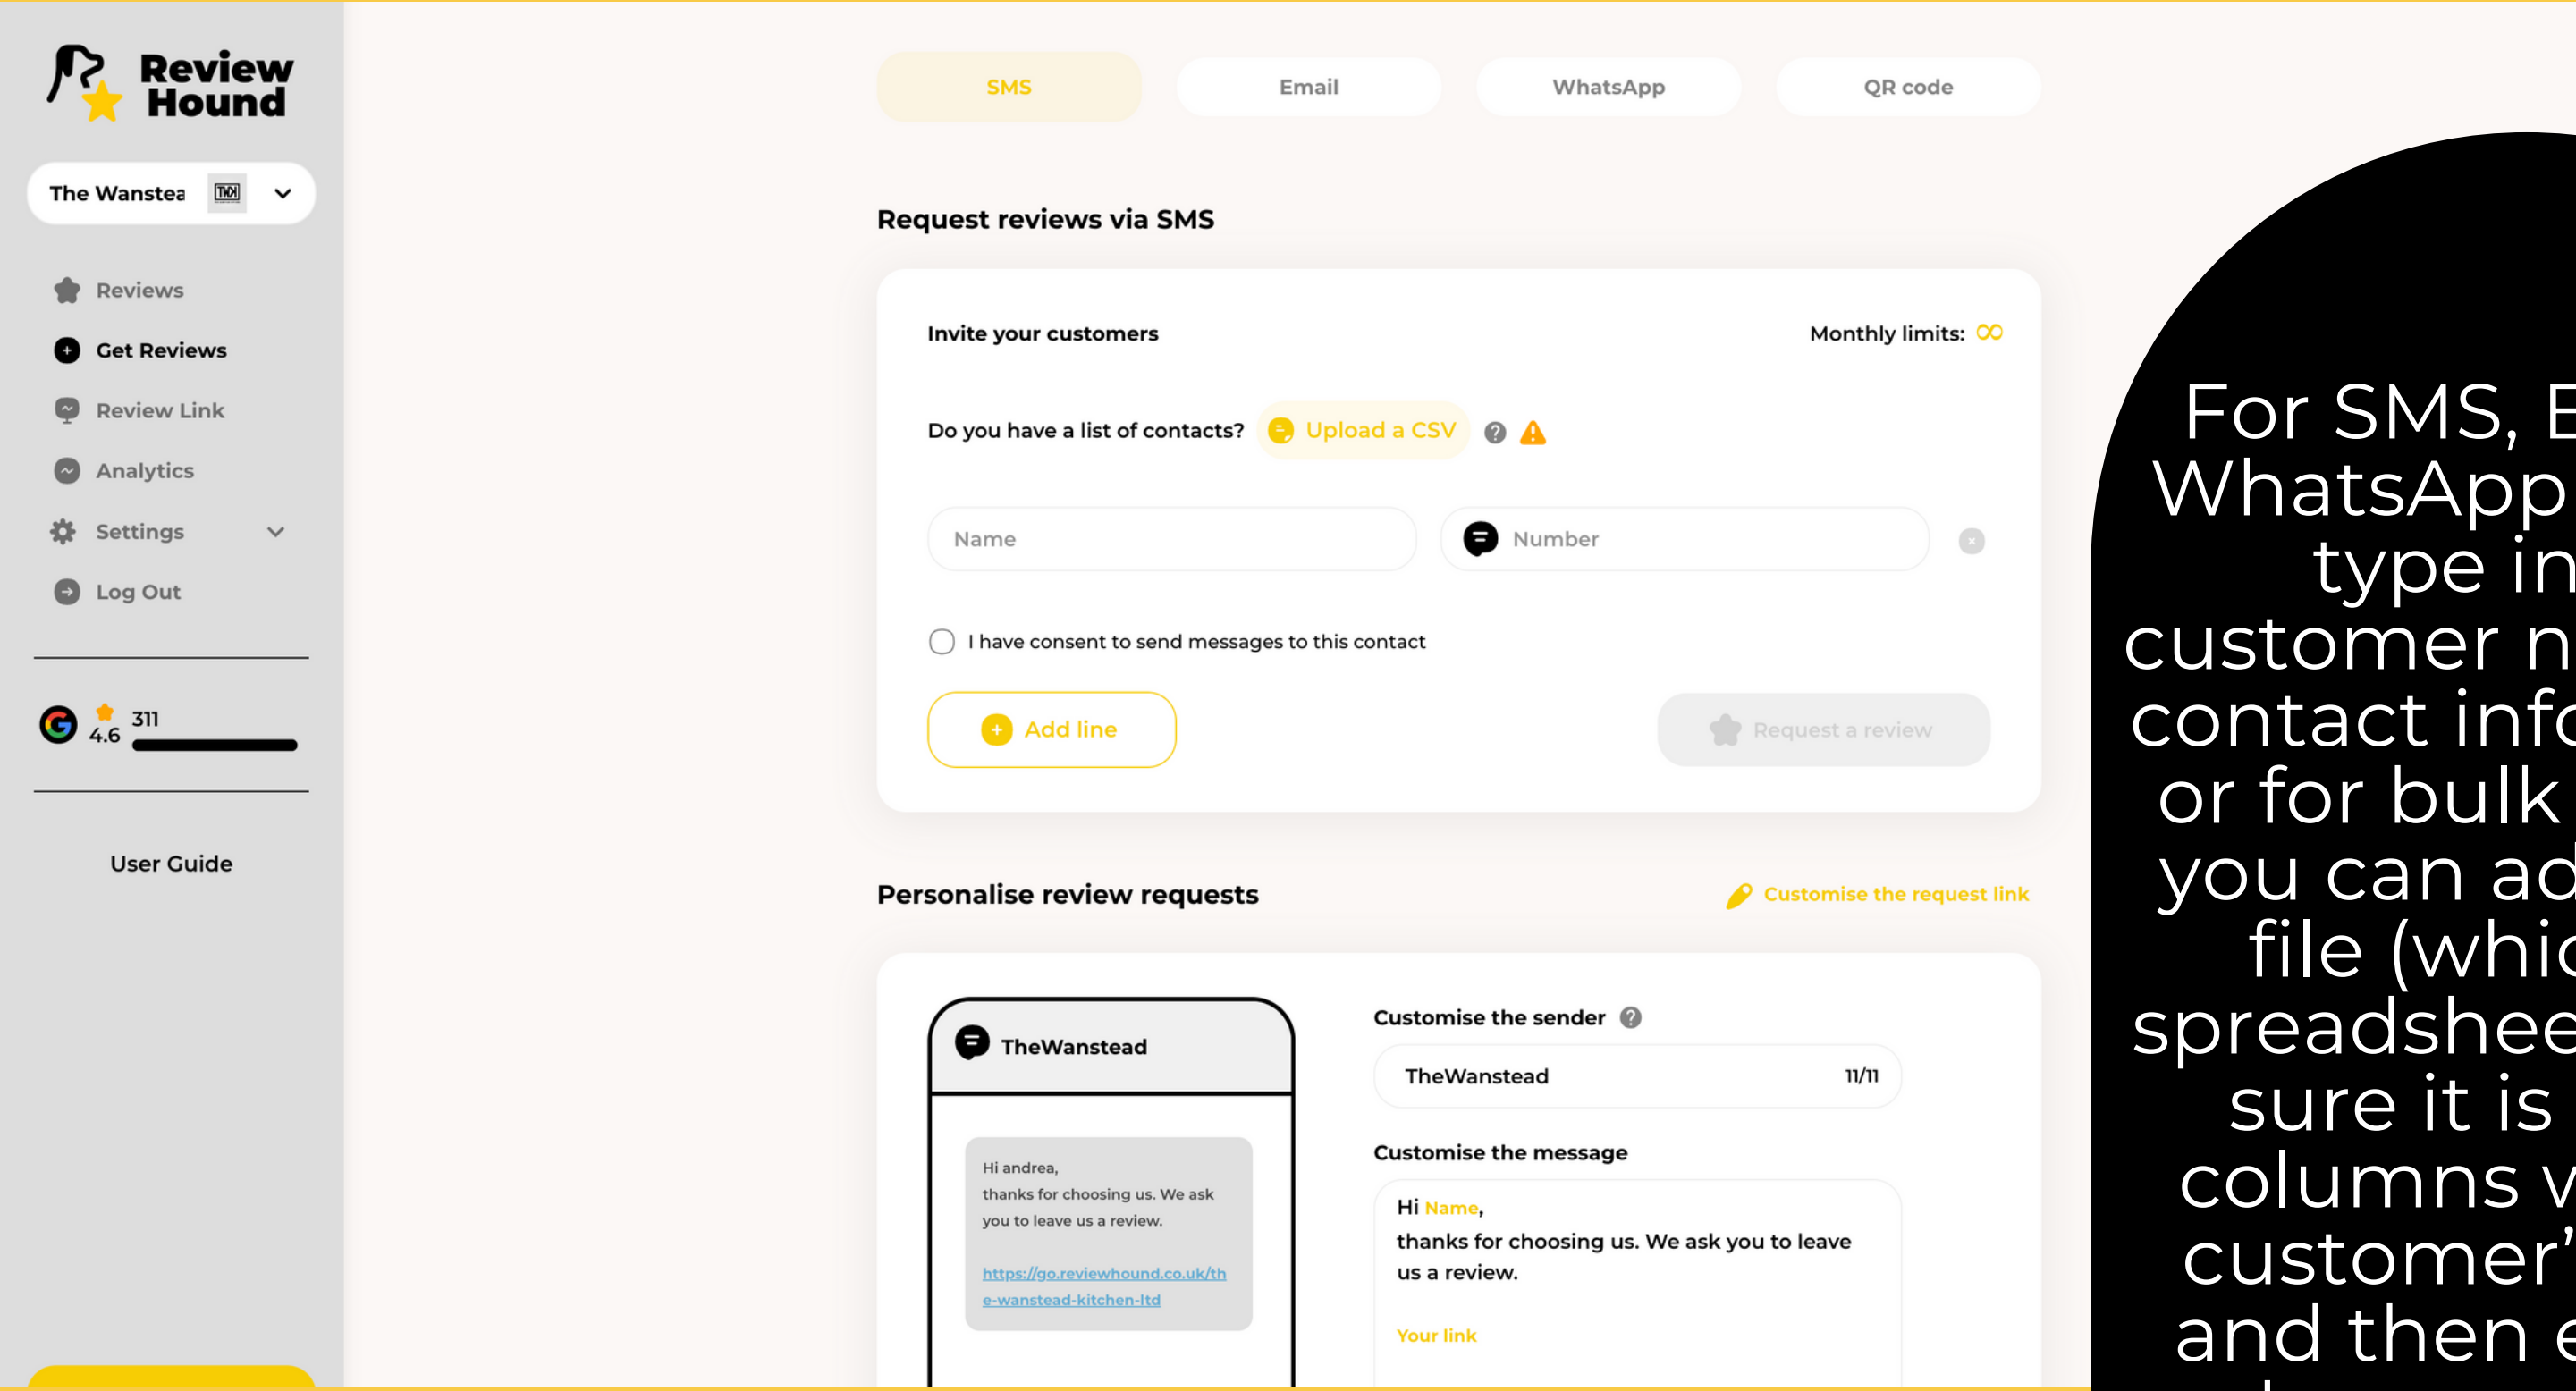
Review Hound

The Wanstea

Reviews
Get Reviews
Review Link
Analytics
Settings
Log Out

4.6 311

User Guide

SMS Email WhatsApp QR code

Request reviews via SMS

Invite your customers

Monthly limits: ∞

Do you have a list of contacts? Upload a CSV

Name

Number

I have consent to send messages to this contact

Add line

Request a review

Personalise review requests

Customise the request link

TheWanstead

Hi andrea,
thanks for choosing us. We ask you to leave us a review.

https://go.reviewhound.co.uk/the-wanstead-kitchen-ltd

Customise the sender

TheWanstead 11/11

Customise the message

Hi Name,
thanks for choosing us. We ask you to leave us a review.

Your link

For SMS, E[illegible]
WhatsApp
type in
customer n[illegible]
contact info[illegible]
or for bulk
you can ad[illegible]
file (whic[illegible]
spreadshee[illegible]
sure it is
columns w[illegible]
customer'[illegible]
and then e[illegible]